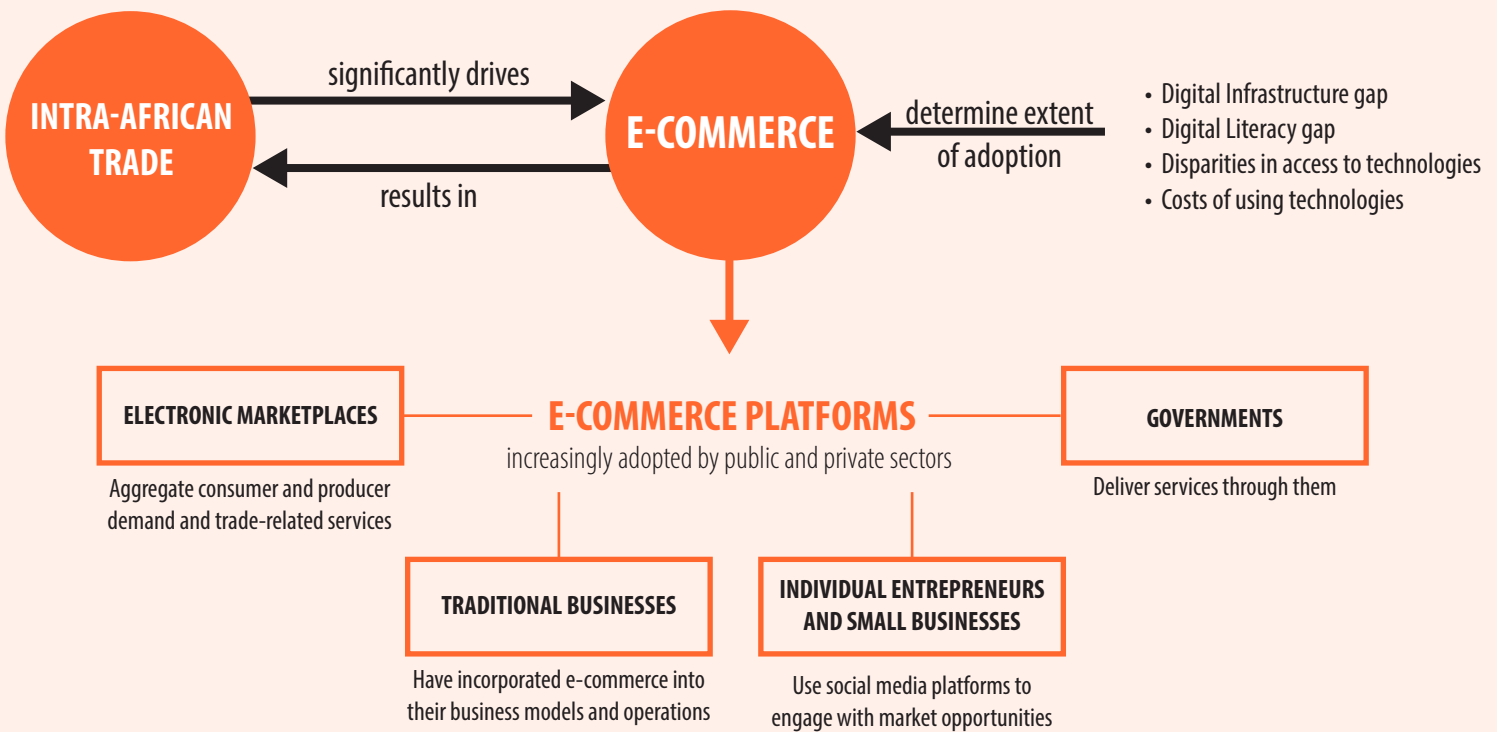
INTRA-AFRICAN TRADE

significantly drives

results in

E-COMMERCE

determine extent of adoption

• Digital Infrastructure gap
• Digital Literacy gap
• Disparities in access to technologies
• Costs of using technologies

E-COMMERCE PLATFORMS
increasingly adopted by public and private sectors

ELECTRONIC MARKETPLACES
Aggregate consumer and producer demand and trade-related services

GOVERNMENTS
Deliver services through them

TRADITIONAL BUSINESSES
Have incorporated e-commerce into their business models and operations

INDIVIDUAL ENTREPRENEURS AND SMALL BUSINESSES
Use social media platforms to engage with market opportunities